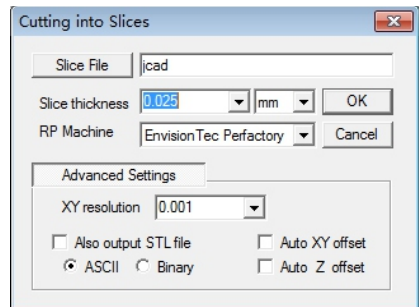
Cutting into Slices

Slice File jcad

Slice thickness 0.025 mm OK

RP Machine EnvisionTec Perfactory Cancel

Advanced Settings

XY resolution 0.001

Also output STL file

ASCII Binary

Auto XY offset

Auto Z offset